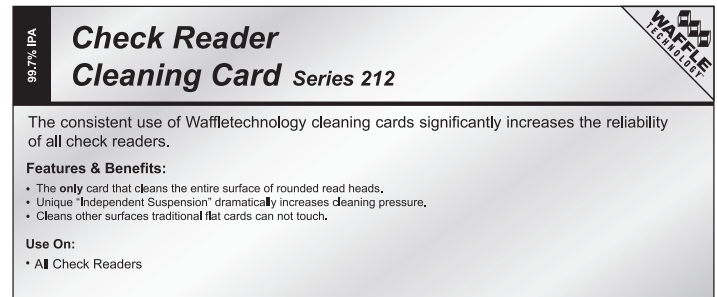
99.7% IPA

Check Reader Cleaning Card Series 212

WAFFLE TECHNOLOGY

The consistent use of Waffletechnology cleaning cards significantly increases the reliability of all check readers.

Features & Benefits:

• The only card that cleans the entire surface of rounded read heads.
• Unique "Independent Suspension" dramatically increases cleaning pressure.
• Cleans other surfaces traditional flat cards can not touch.

Use On:

• All Check Readers